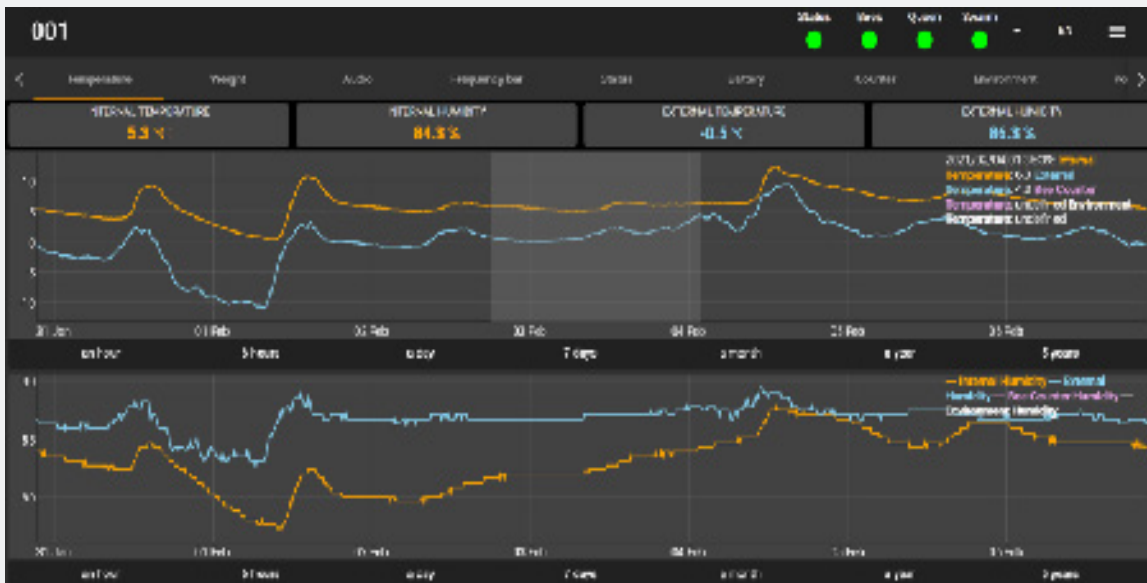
001

Status Hive Queen Swarm

< Temperature Weight Audio Frequency bar Status Battery Counter Environment >

INTERNAL TEMPERATURE
5.3 °C

INTERNAL HUMIDITY
84.3 %

EXTERNAL TEMPERATURE
-0.5 °C

EXTERNAL HUMIDITY
85.3 %

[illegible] Internal Temperature: 0.3 External Temperature: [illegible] Bee Counter Temperature: Undefined Environment Temperature: Undefined

10
5
0
-5
-10

28 Jan 01 Feb 05 Feb 10 Feb 14 Feb 21 Feb 25 Feb

an hour 6 hours a day 7 days a month a year 5 years

— Internal Humidity — External Humidity — Bee Counter Humidity — Environment Humidity

90
85
80

28 Jan 01 Feb 05 Feb 10 Feb 14 Feb 21 Feb 25 Feb

an hour 6 hours a day 7 days a month a year 5 years